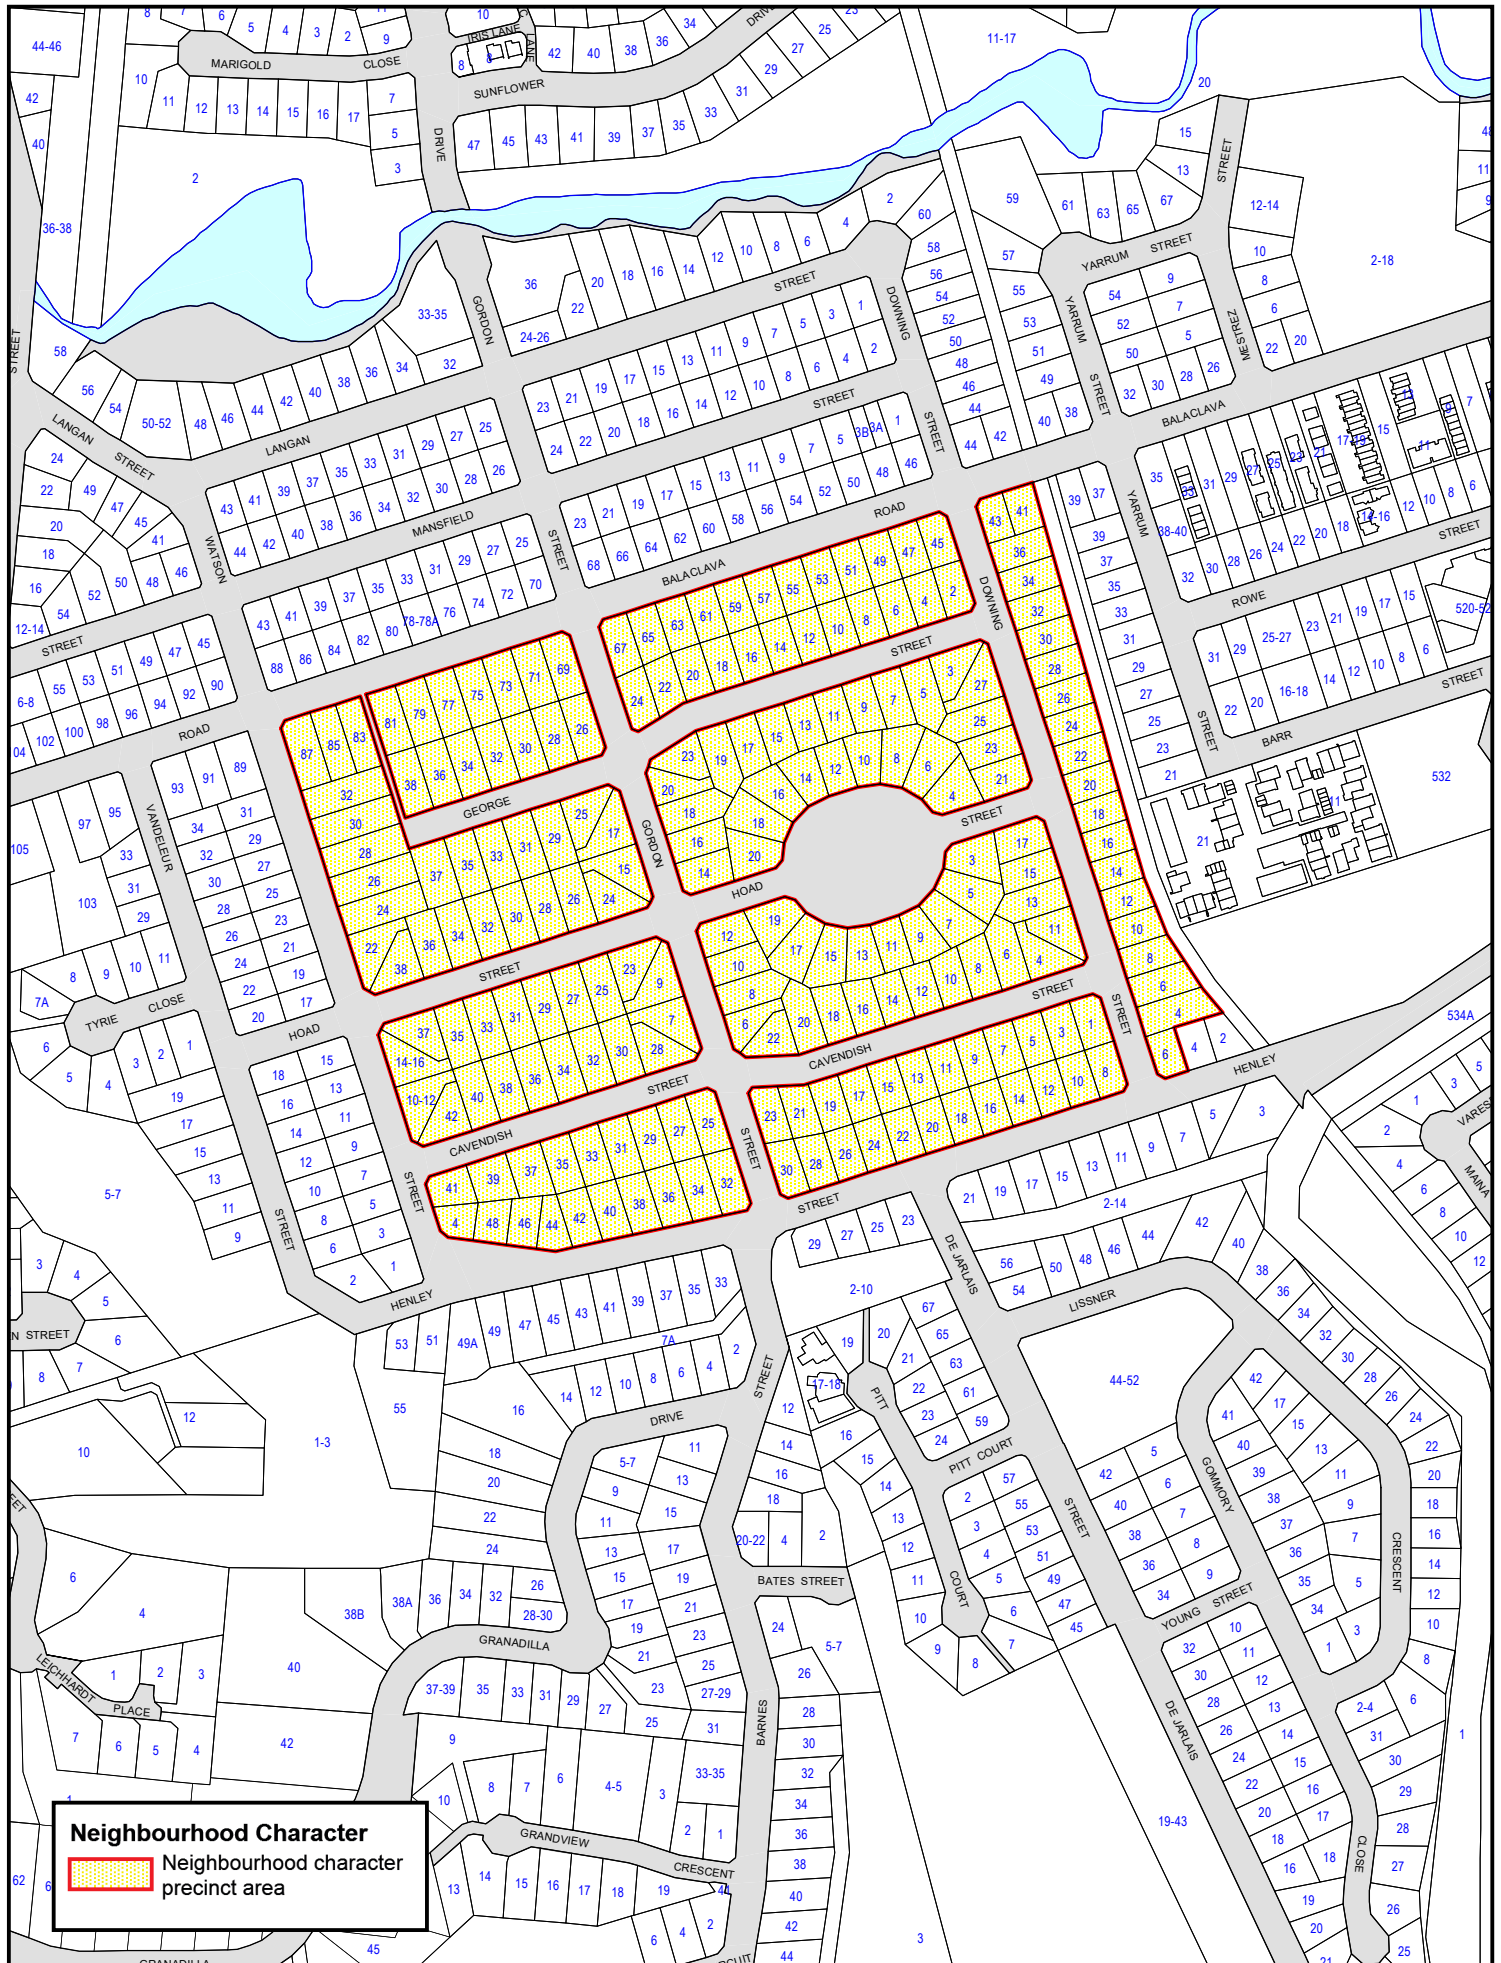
Neighbourhood Character
Neighbourhood character precinct area

MARIGOLD CLOSE
SUNFLOWER
IRIS LANE
DRIVE
GORDON
LANGAN STREET
LANGAN
MANSFIELD
WATSON
BALACLAVA ROAD
BALACLAVA
DOWNING
DOWNING STREET
YARRUM STREET
YARRUM
MESTREZ
ROWE
BARR
GEORGE
GORDON
HOAD
HOAD STREET
CAVENDISH
CAVENDISH STREET
HENLEY
HENLEY STREET
VANDELEUR
TYRIE CLOSE
HOAD
DE JARLAIS
LISSNER
PITT
PITT COURT
COURT
GOMMORY
CRESCENT
YOUNG STREET
DE JARLAIS
CLOSE
BATES STREET
BARNES
GRANADILLA
GRANDVIEW
CRESCENT
LEICHHARDT PLACE
DRIVE
STREET
MAINA